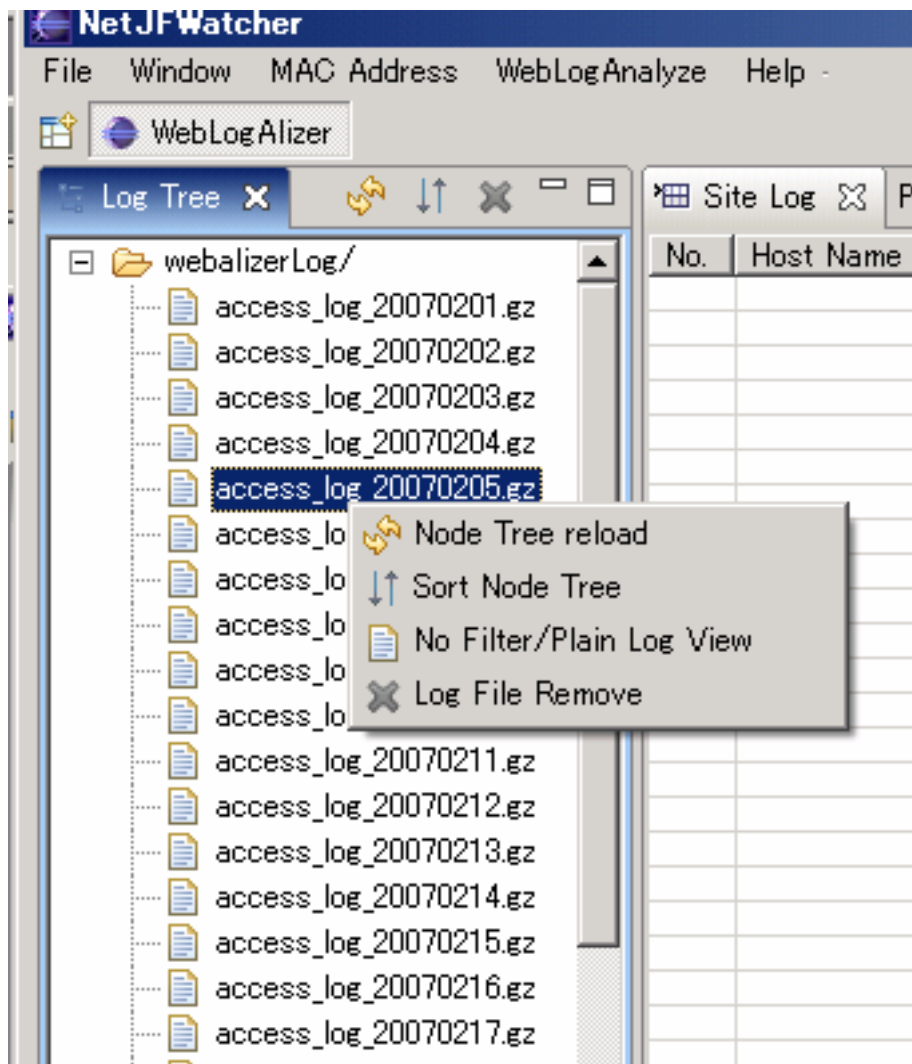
NetJFWatcher
File Window MAC Address WebLogAnalyze Help
WebLogAlizer
Log Tree
Site Log
P
No. Host Name
webalizerLog/
access_log_20070201.gz
access_log_20070202.gz
access_log_20070203.gz
access_log_20070204.gz
access_log_20070205.gz
access_lo
access_lo
access_lo
access_lo
access_lo
access_log_20070211.gz
access_log_20070212.gz
access_log_20070213.gz
access_log_20070214.gz
access_log_20070215.gz
access_log_20070216.gz
access_log_20070217.gz
Node Tree reload
Sort Node Tree
No Filter/Plain Log View
Log File Remove